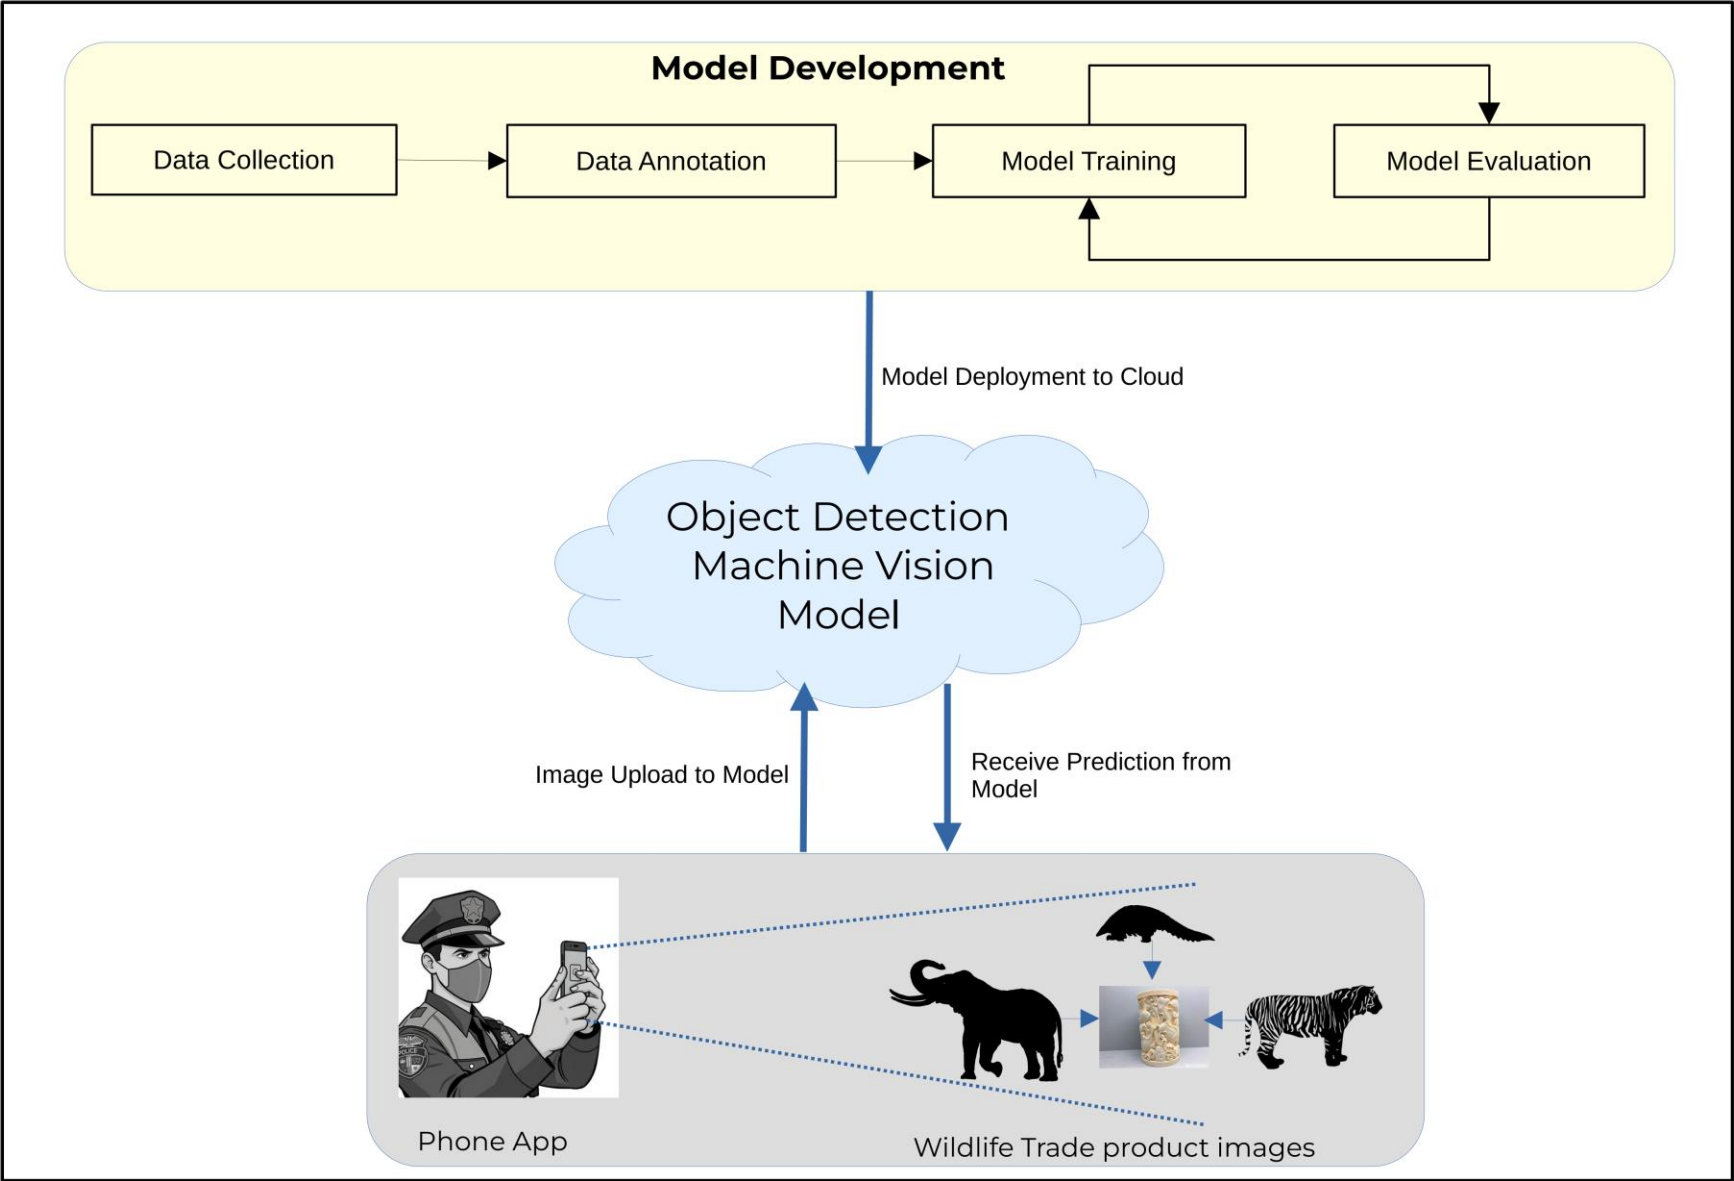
Model Development

Data Collection

Data Annotation

Model Training

Model Evaluation

Model Deployment to Cloud

Object Detection Machine Vision Model

Image Upload to Model

Receive Prediction from Model

POLICE

Phone App

Wildlife Trade product images